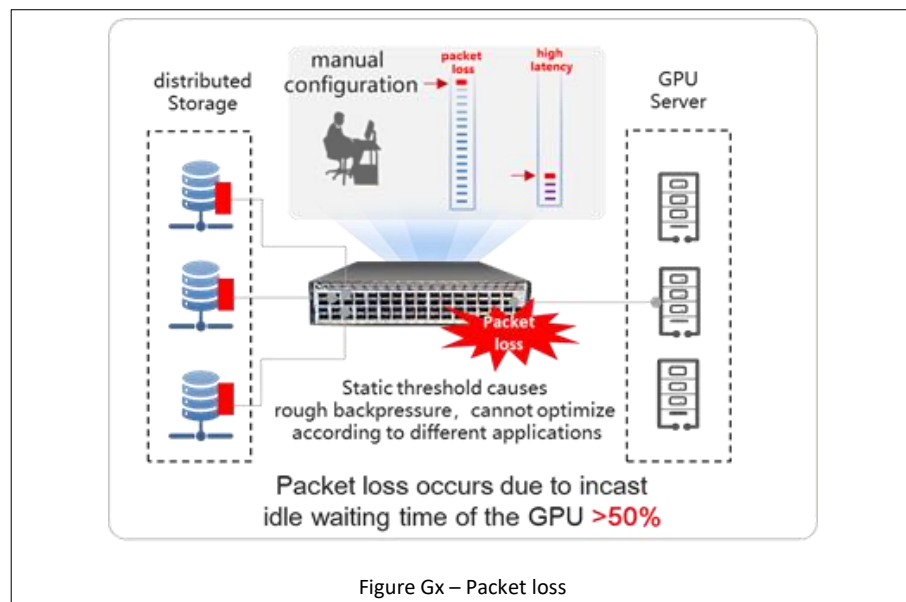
distributed Storage

manual configuration

packet loss

high latency

GPU Server

Packet loss

Static threshold causes rough backpressure，cannot optimize according to different applications

Packet loss occurs due to incast idle waiting time of the GPU >50%

Figure Gx – Packet loss